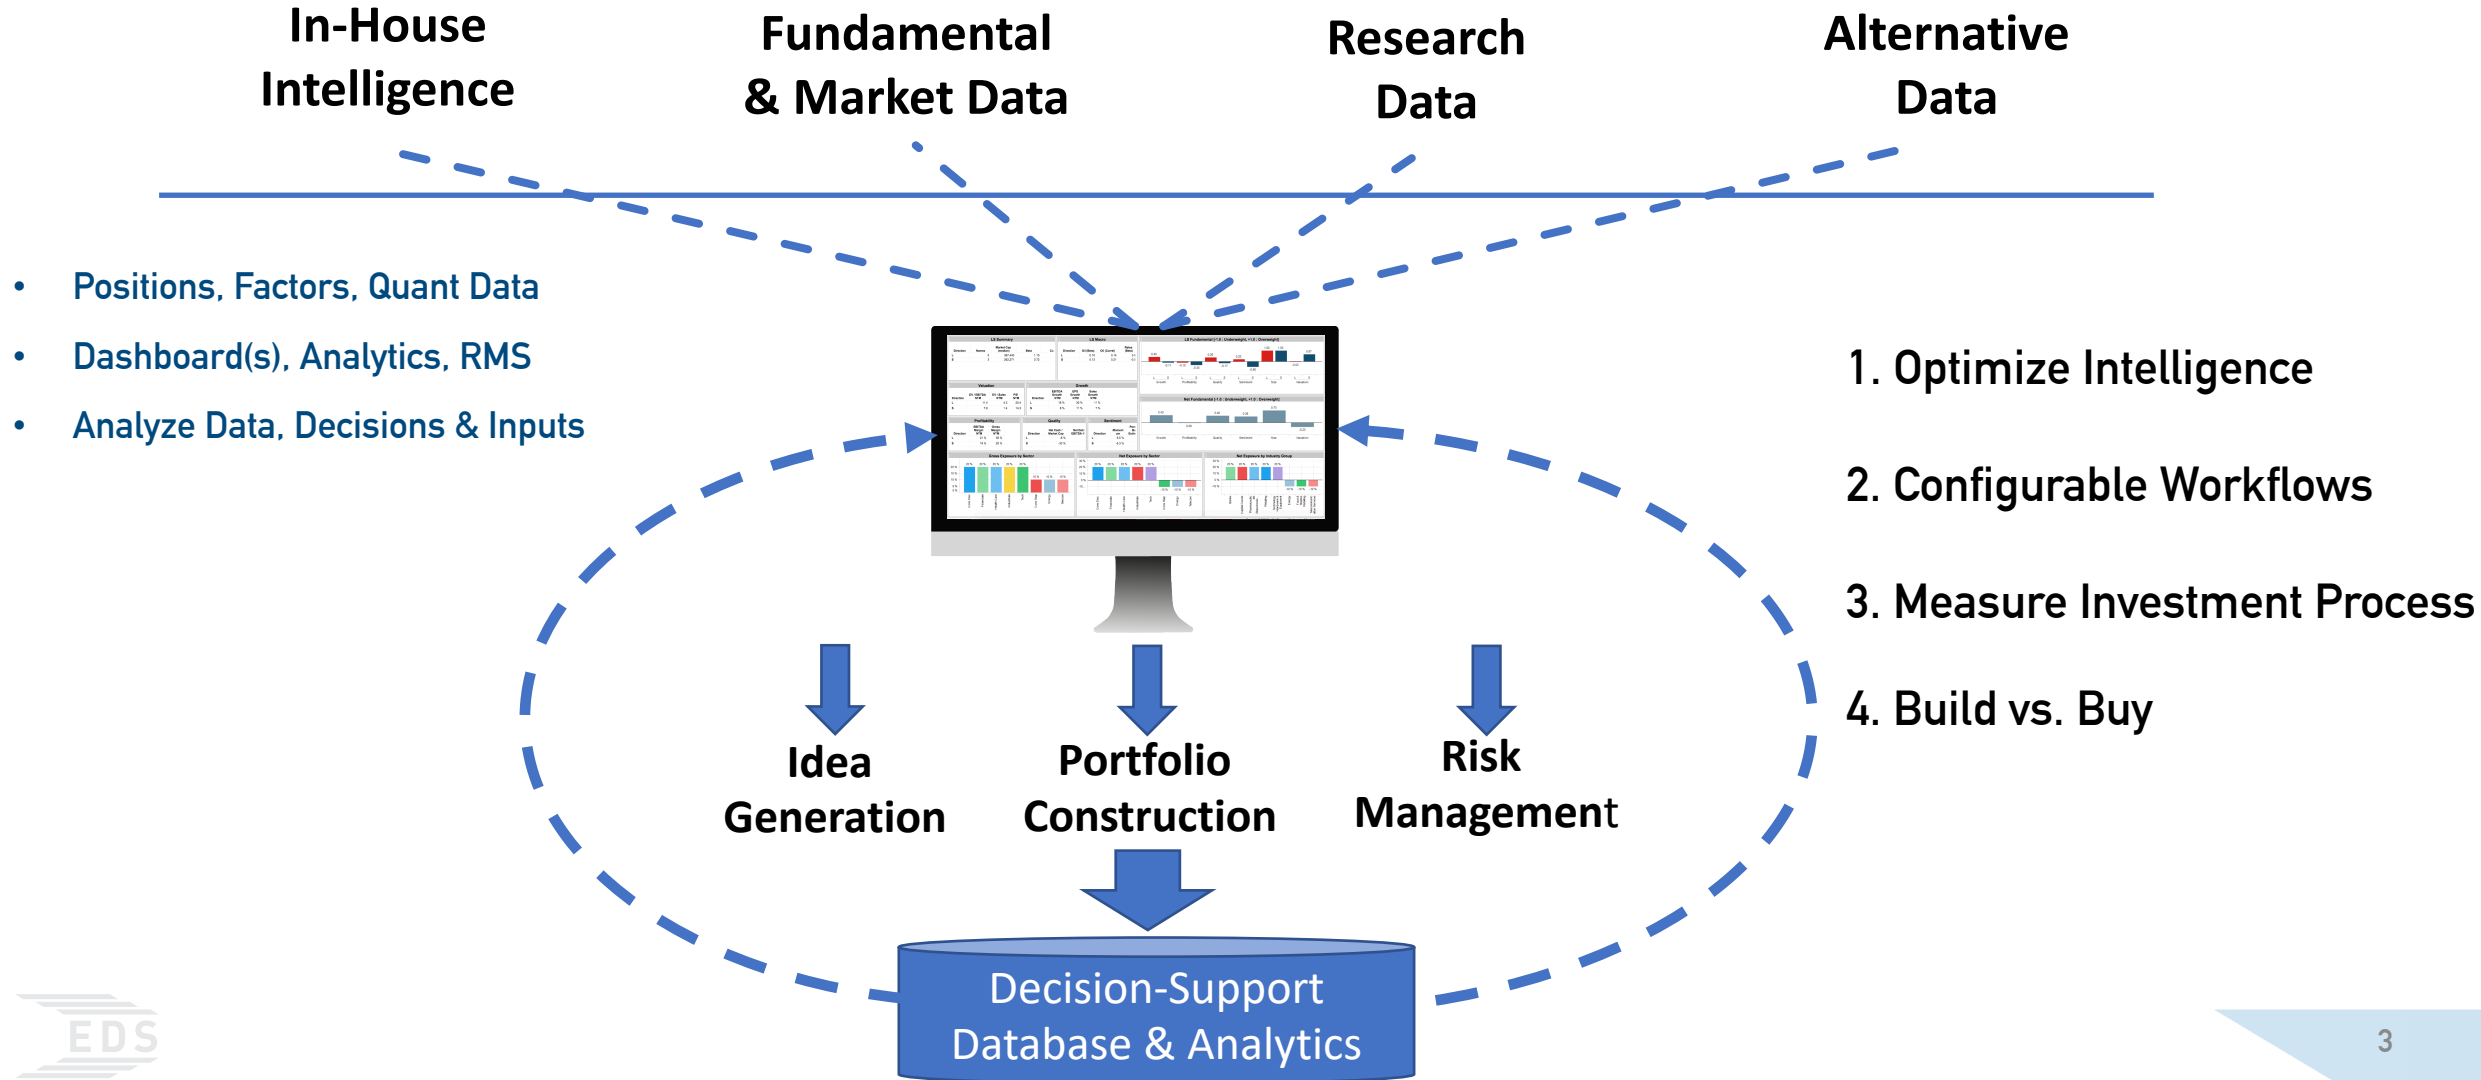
In-House Intelligence

Fundamental & Market Data

Research Data

Alternative Data

- Positions, Factors, Quant Data
- Dashboard(s), Analytics, RMS
- Analyze Data, Decisions & Inputs

1. Optimize Intelligence

2. Configurable Workflows

3. Measure Investment Process

4. Build vs. Buy

Idea Generation

Portfolio Construction

Risk Management

Decision-Support Database & Analytics

EDS

3